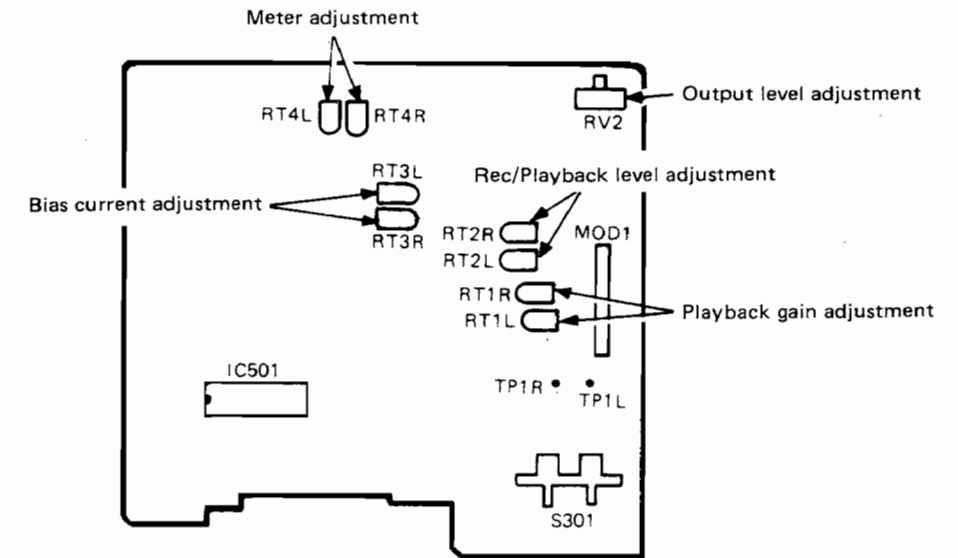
Meter adjustment

RT4L RT4R

RV2

Output level adjustment

RT3L

Bias current adjustment

RT3R

Rec/Playback level adjustment

RT2R

RT2L

MOD1

RT1R

RT1L

Playback gain adjustment

IC501

TP1R

TP1L

S301